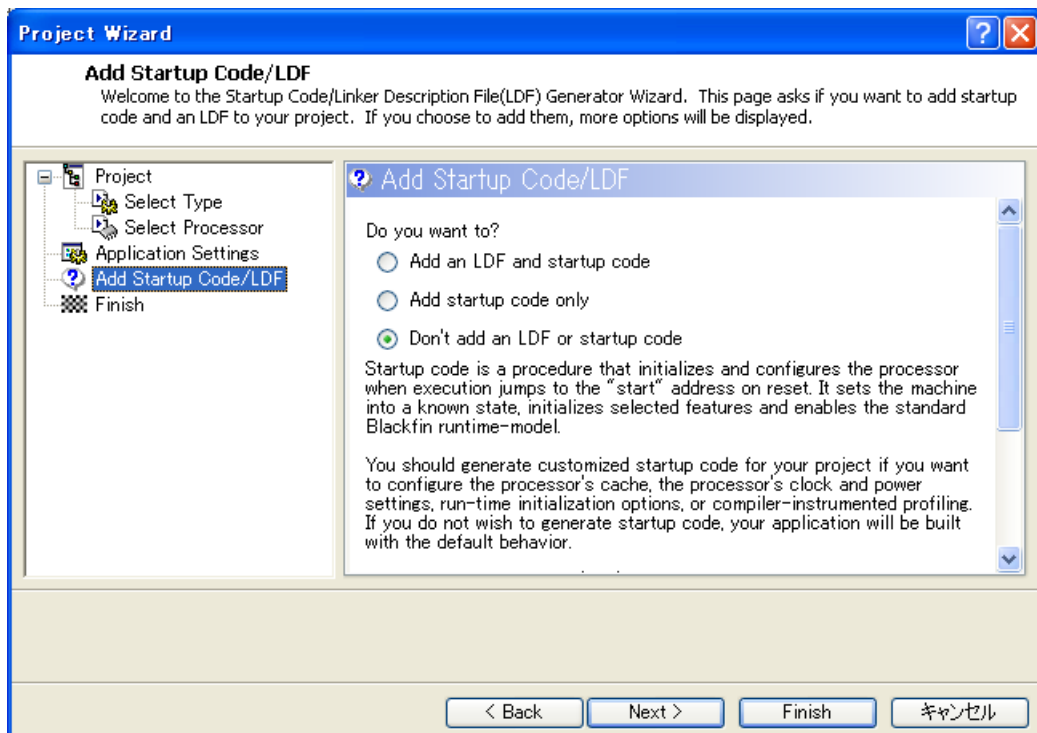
Project Wizard

Add Startup Code/LDF
Welcome to the Startup Code/Linker Description File(LDF) Generator Wizard. This page asks if you want to add startup code and an LDF to your project. If you choose to add them, more options will be displayed.

Project
Select Type
Select Processor
Application Settings
Add Startup Code/LDF
Finish

Add Startup Code/LDF

Do you want to?

Add an LDF and startup code

Add startup code only

Don't add an LDF or startup code

Startup code is a procedure that initializes and configures the processor when execution jumps to the "start" address on reset. It sets the machine into a known state, initializes selected features and enables the standard Blackfin runtime-model.

You should generate customized startup code for your project if you want to configure the processor's cache, the processor's clock and power settings, run-time initialization options, or compiler-instrumented profiling. If you do not wish to generate startup code, your application will be built with the default behavior.

< Back Next > Finish キャンセル